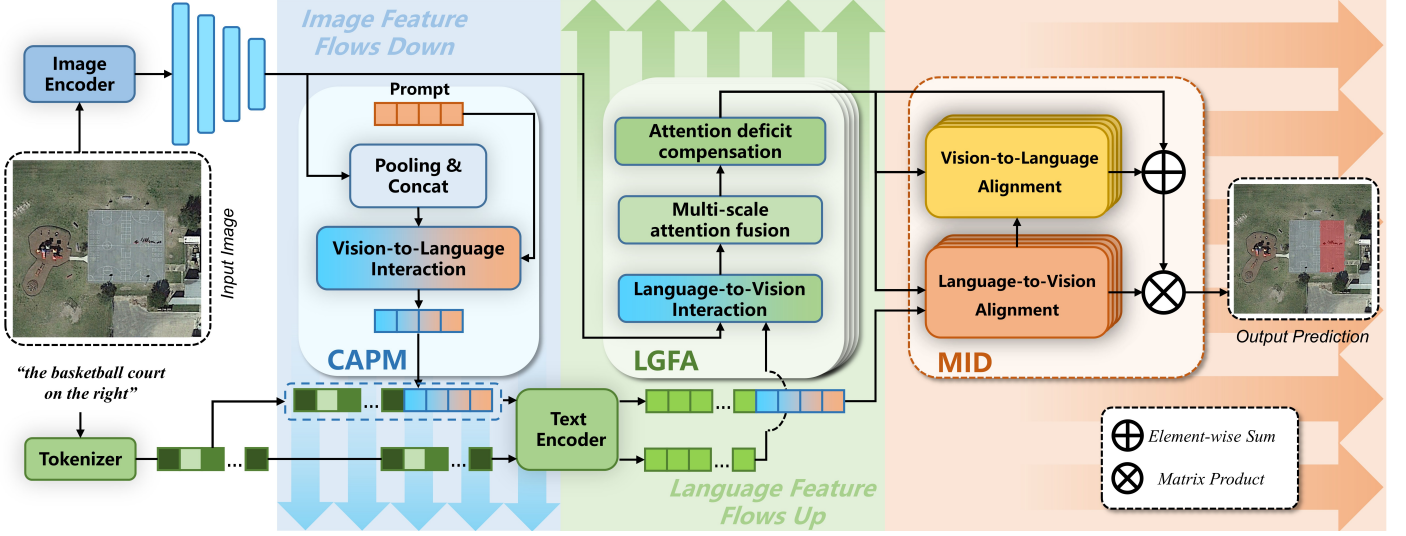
Image Encoder

Image Feature Flows Down

Prompt

Pooling & Concat

Vision-to-Language Interaction

CAPM

Input Image

"the basketball court on the right"

Tokenizer

...

...

...

Text Encoder

Attention deficit compensation

Multi-scale attention fusion

Language-to-Vision Interaction

LGFA

...

Language Feature Flows Up

Vision-to-Language Alignment

Language-to-Vision Alignment

MID

Output Prediction

Element-wise Sum

Matrix Product